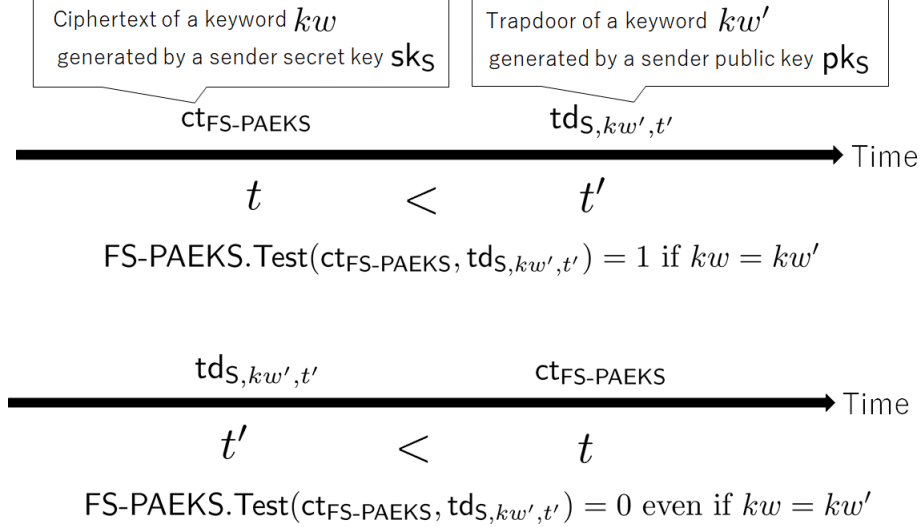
Ciphertext of a keyword $kw$ generated by a sender secret key $\mathsf{sk}_\mathsf{S}$

Trapdoor of a keyword $kw'$ generated by a sender public key $\mathsf{pk}_\mathsf{S}$

$\mathsf{ct}_{\mathsf{FS\text{-}PAEKS}}$

$\mathsf{td}_{\mathsf{S},kw',t'}$

Time

$t \quad < \quad t'$

$\mathsf{FS\text{-}PAEKS.Test}(\mathsf{ct}_{\mathsf{FS\text{-}PAEKS}}, \mathsf{td}_{\mathsf{S},kw',t'}) = 1 \text{ if } kw = kw'$

$\mathsf{td}_{\mathsf{S},kw',t'}$

$\mathsf{ct}_{\mathsf{FS\text{-}PAEKS}}$

Time

$t' \quad < \quad t$

$\mathsf{FS\text{-}PAEKS.Test}(\mathsf{ct}_{\mathsf{FS\text{-}PAEKS}}, \mathsf{td}_{\mathsf{S},kw',t'}) = 0 \text{ even if } kw = kw'$